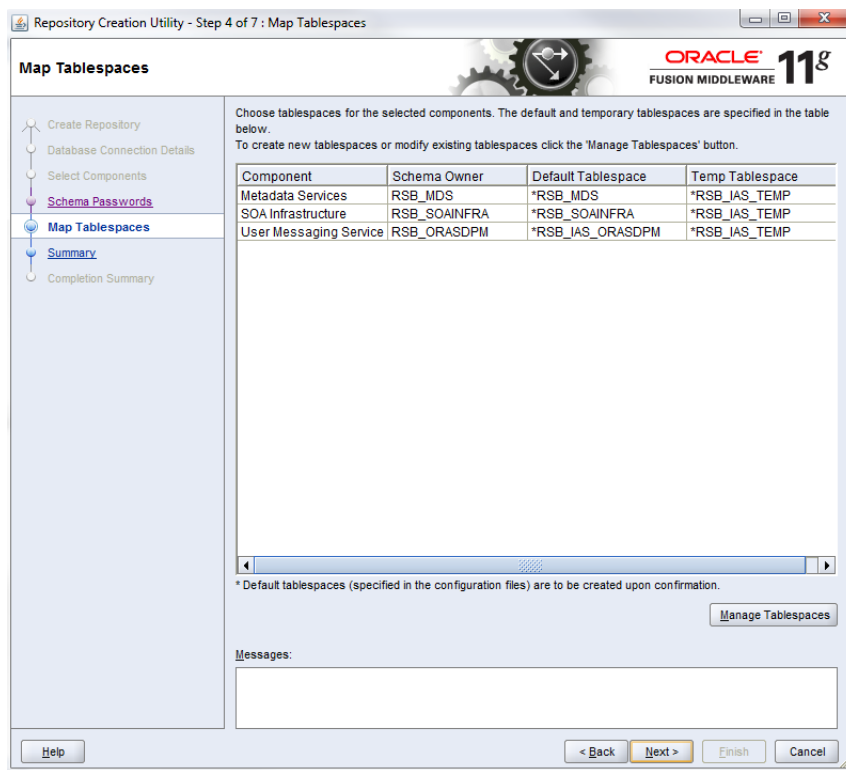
Repository Creation Utility - Step 4 of 7 : Map Tablespaces

Map Tablespaces

ORACLE
FUSION MIDDLEWARE 11g

Create Repository
Database Connection Details
Select Components
Schema Passwords
Map Tablespaces
Summary
Completion Summary

Choose tablespaces for the selected components. The default and temporary tablespaces are specified in the table below.
To create new tablespaces or modify existing tablespaces click the 'Manage Tablespaces' button.

| Component | Schema Owner | Default Tablespace | Temp Tablespace |
|---|---|---|---|
| Metadata Services | RSB_MDS | *RSB_MDS | *RSB_IAS_TEMP |
| SOA Infrastructure | RSB_SOAINFRA | *RSB_SOAINFRA | *RSB_IAS_TEMP |
| User Messaging Service | RSB_ORASDPM | *RSB_IAS_ORASDPM | *RSB_IAS_TEMP |

* Default tablespaces (specified in the configuration files) are to be created upon confirmation.

Manage Tablespaces

Messages:

Help

< Back

Next >

Finish

Cancel